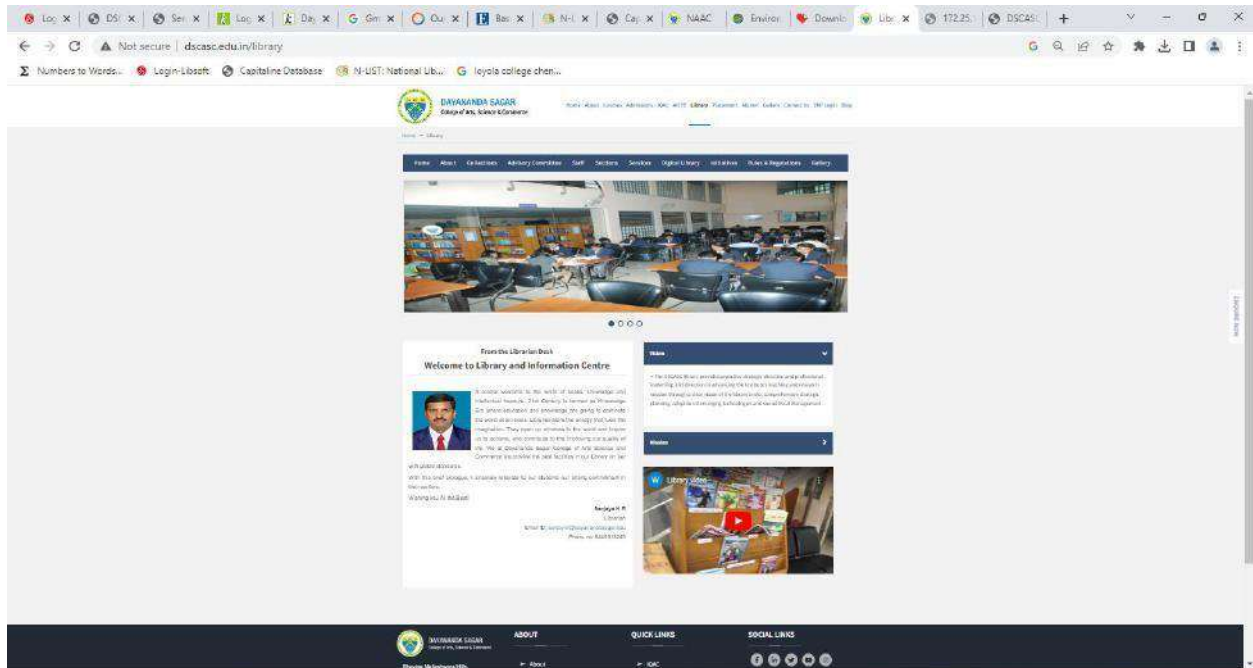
Log | DS | Ser | Log | Day | Gm | Ou | Bas | N-L | Cap | NAAC | Enviro | Downlo | Libr | 172.25 | DSCASC

Not secure | dscasc.edu.in/library

Numbers to Words... Login-Libsoft Capitaline Database N-LIST: National Lib... loyola college chen...

DAYANANDA SAGAR
College of Arts, Science & Commerce

Home About Courses Admissions IQAC AICTE Library Placement Alumni Gallery Contact Us ERP Login Blog

Home » Library

Home About Collections Advisory Committee Staff Sections Services Digital Library Initiatives Rules & Regulations Gallery

From the Librarian Desk
Welcome to Library and Information Centre

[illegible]

With this brief prologue, I sincerely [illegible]

Wishing you All the Best

Sanjaya H. R
Librarian
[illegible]
Phone: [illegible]

Vision

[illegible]

Mission

Library Video

DAYANANDA SAGAR
College of Arts, Science & Commerce

ABOUT
» About

QUICK LINKS
» IQAC

SOCIAL LINKS